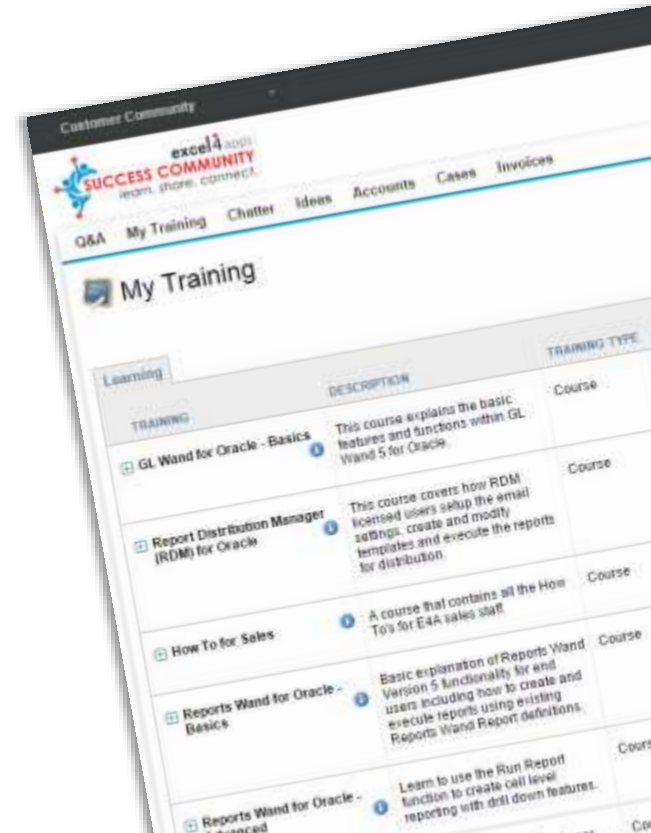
Customer Community

excel4apps
SUCCESS COMMUNITY
learn. share. connect.

Q&A My Training Chatter Ideas Accounts Cases Invoices

My Training

Learning

| TRAINING | DESCRIPTION | TRAINING TYPE |
|---|---|---|
| GL Wand for Oracle - Basics | This course explains the basic features and functions within GL Wand 5 for Oracle. | Course |
| Report Distribution Manager (RDM) for Oracle | This course covers how RDM licensed users setup the email settings, create and modify templates and execute the reports for distribution. | Course |
| How To for Sales | A course that contains all the How To's for E4A sales staff. | Course |
| Reports Wand for Oracle - Basics | Basic explanation of Reports Wand Version 5 functionality for end users including how to create and execute reports using existing Reports Wand Report definitions. | Course |
| Reports Wand for Oracle - Advanced | Learn to use the Run Report function to create cell level reporting with drill down features. | Cours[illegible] |